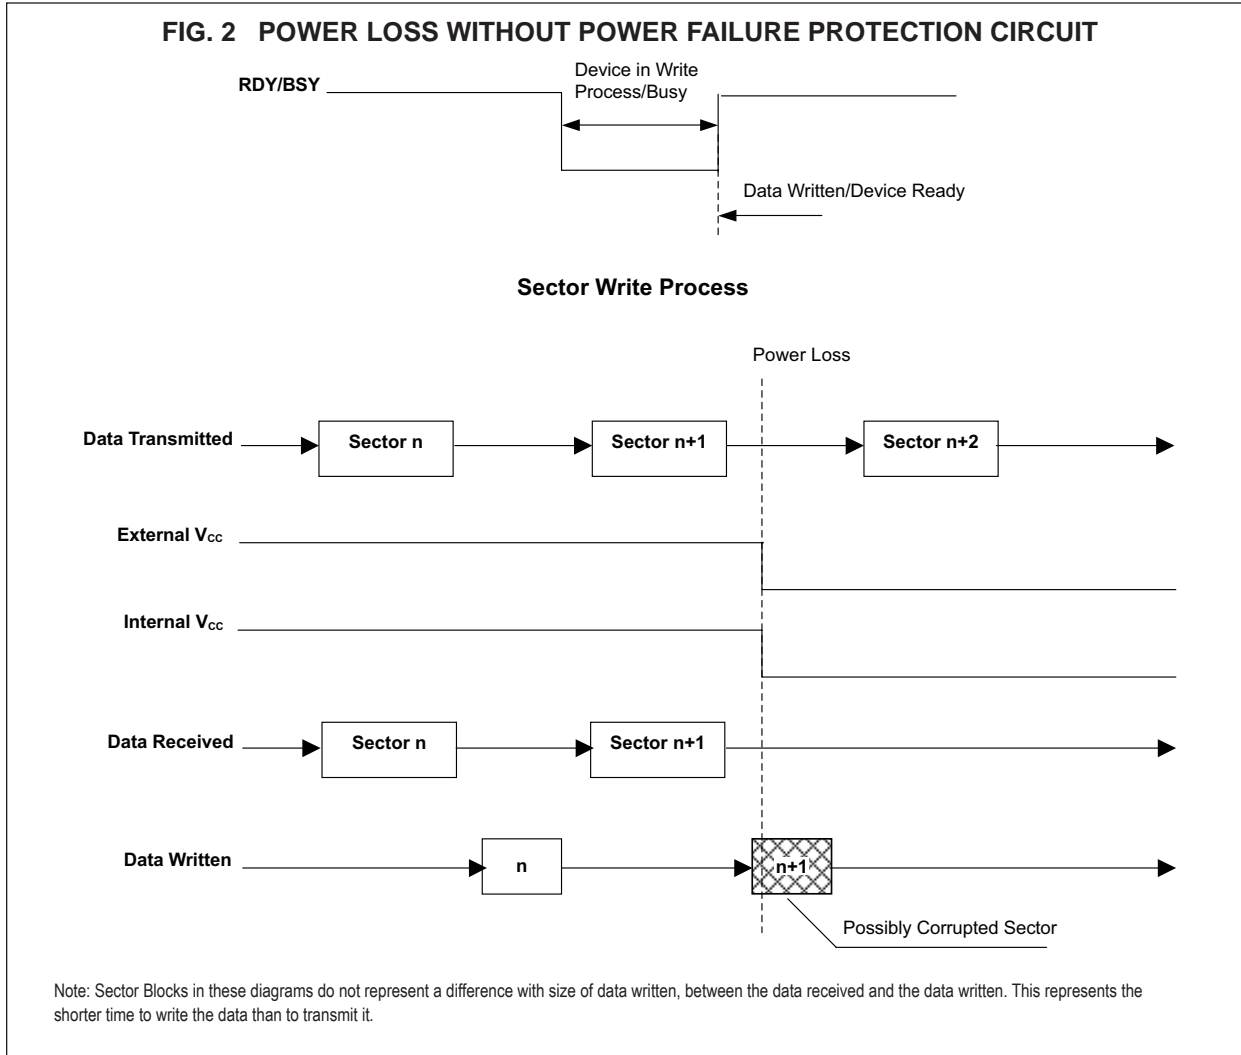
FIG. 2 POWER LOSS WITHOUT POWER FAILURE PROTECTION CIRCUIT

RDY/BSY

Device in Write Process/Busy

Data Written/Device Ready

Sector Write Process

Power Loss

Data Transmitted

Sector n

Sector n+1

Sector n+2

External $V_{CC}$

Internal $V_{CC}$

Data Received

Sector n

Sector n+1

Data Written

n

n+1

Possibly Corrupted Sector

Note: Sector Blocks in these diagrams do not represent a difference with size of data written, between the data received and the data written. This represents the shorter time to write the data than to transmit it.